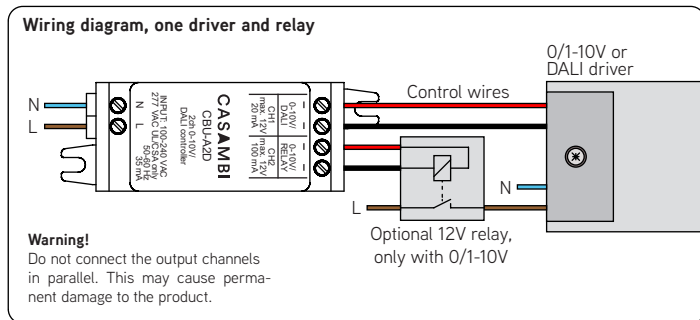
Wiring diagram, one driver and relay

0/1-10V or DALI driver

Control wires

N
L

CASAMBI
CBU-A2D
2ch 0-10V/ DALI controller
INPUT: 100-240 VAC
277 VAC UL/CSA only
50-60 Hz
35 mA
N L

CH1 0-10V/ DALI max. 12V 20 mA
CH2 0-10V/ RELAY max. 12V 100 mA

N
L

Optional 12V relay, only with 0/1-10V

Warning!
Do not connect the output channels in parallel. This may cause permanent damage to the product.